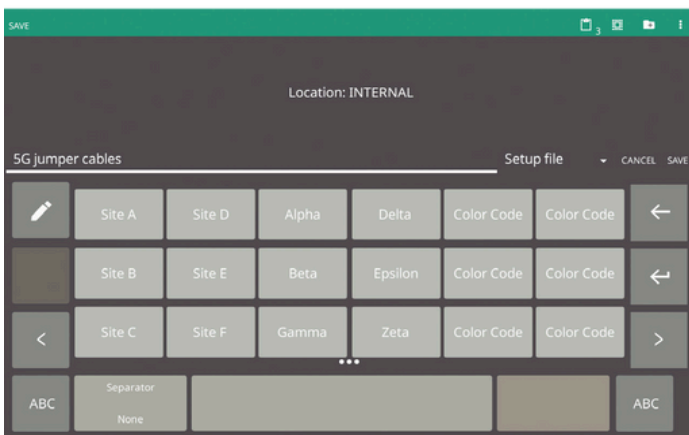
SAVE

3

Location: INTERNAL

5G jumper cables

Setup file

CANCEL SAVE

Site A Site D Alpha Delta Color Code Color Code

Site B Site E Beta Epsilon Color Code Color Code

<

Site C Site F Gamma Zeta Color Code Color Code

>

ABC

Separator

None

ABC